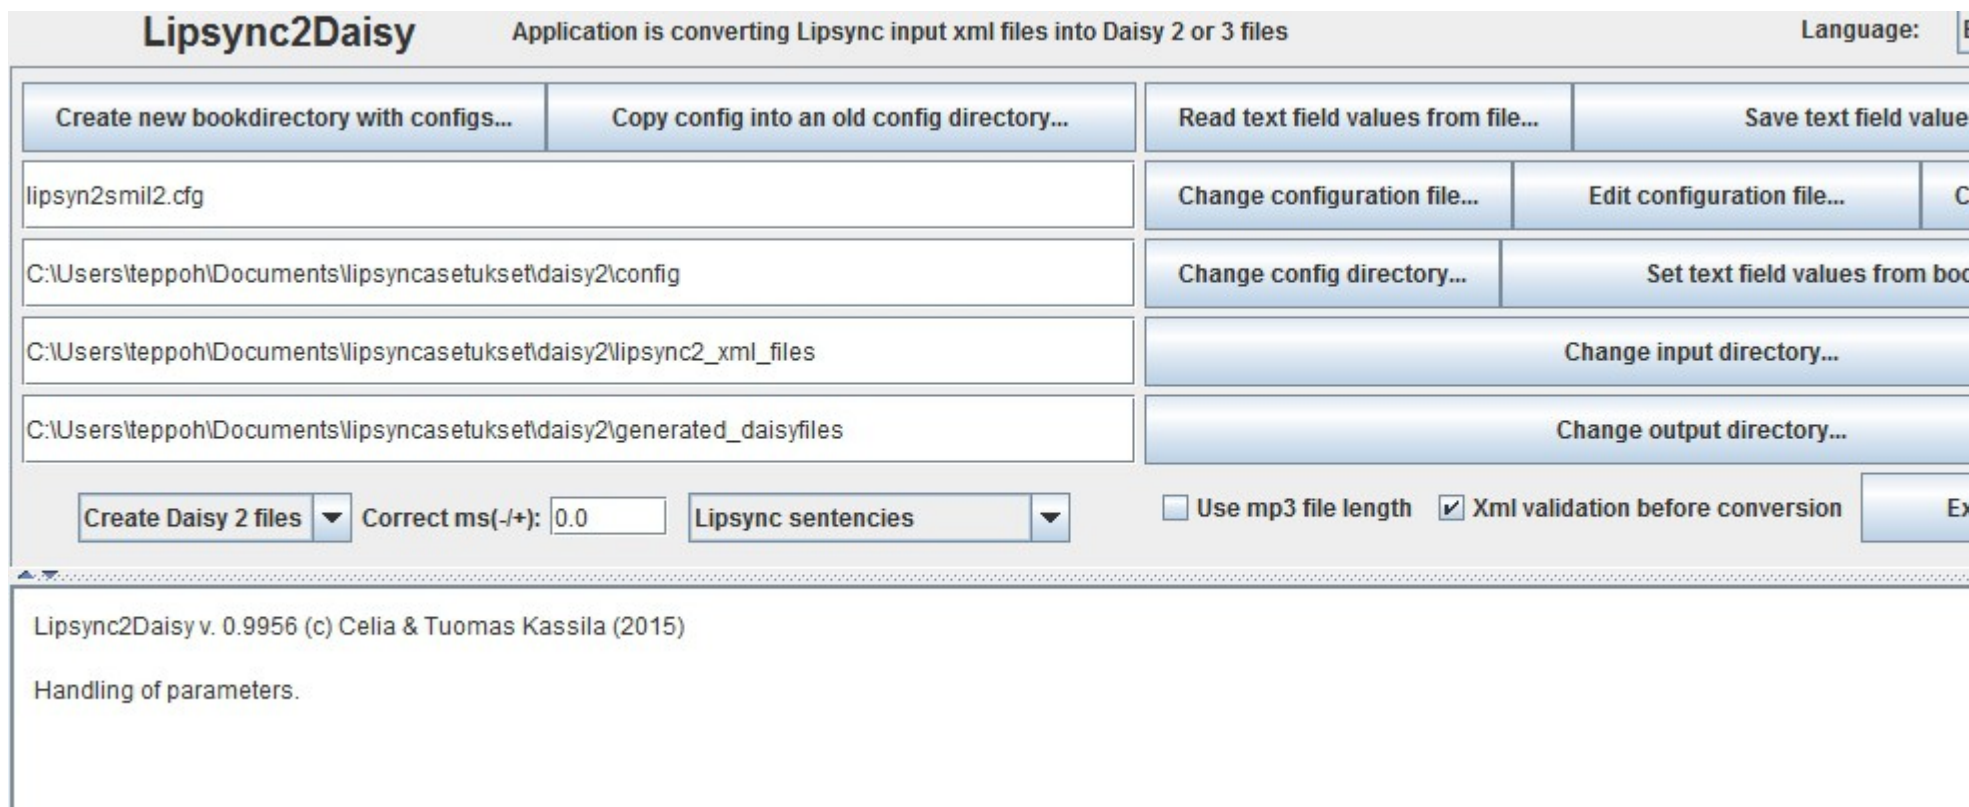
Lipsync2Daisy

Application is converting Lipsync input xml files into Daisy 2 or 3 files

Language: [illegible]

Create new bookdirectory with configs...

Copy config into an old config directory...

Read text field values from file...

Save text field value

lipsyn2smil2.cfg

Change configuration file...

Edit configuration file...

C

C:\Users\teppoh\Documents\lipsyncasetukset\daisy2\config

Change config directory...

Set text field values from boo

C:\Users\teppoh\Documents\lipsyncasetukset\daisy2\lipsync2_xml_files

Change input directory...

C:\Users\teppoh\Documents\lipsyncasetukset\daisy2\generated_daisyfiles

Change output directory...

Create Daisy 2 files

Correct ms(-/+): 0.0

Lipsync sentencies

Use mp3 file length

Xml validation before conversion

Ex

Lipsync2Daisy v. 0.9956 (c) Celia & Tuomas Kassila (2015)

Handling of parameters.